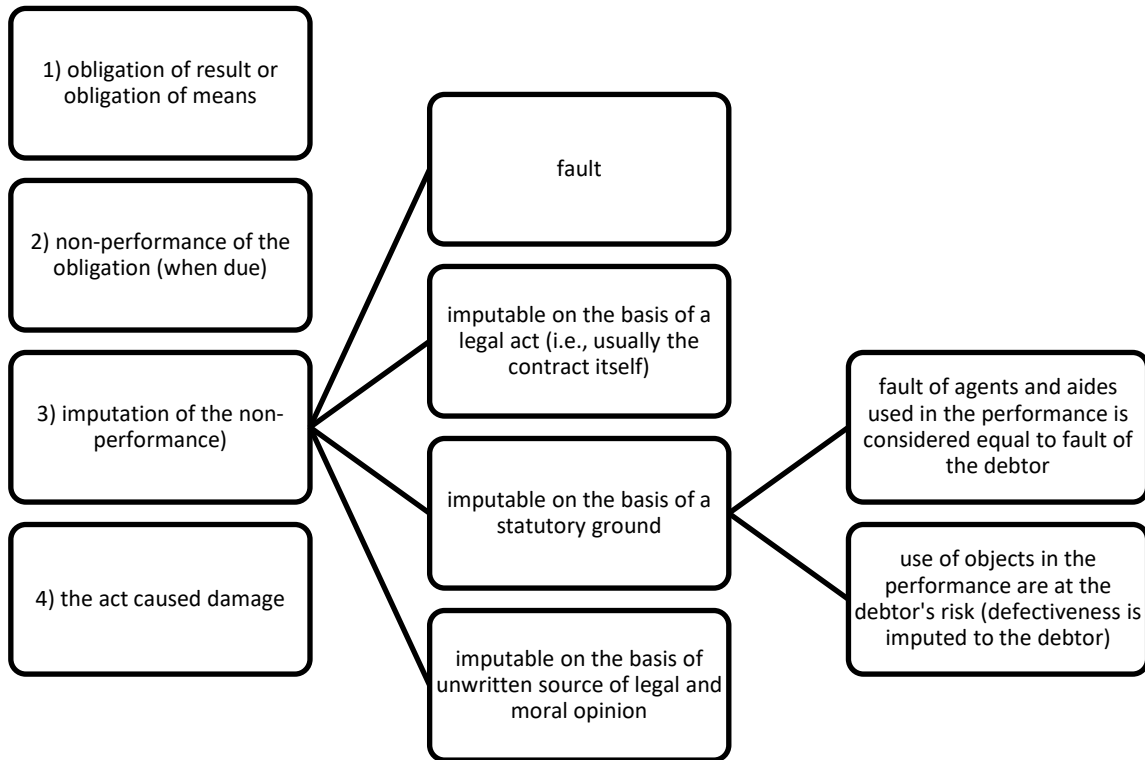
1) obligation of result or obligation of means

2) non-performance of the obligation (when due)

3) imputation of the non-performance)

4) the act caused damage

fault

imputable on the basis of a legal act (i.e., usually the contract itself)

imputable on the basis of a statutory ground

imputable on the basis of unwritten source of legal and moral opinion

fault of agents and aides used in the performance is considered equal to fault of the debtor

use of objects in the performance are at the debtor's risk (defectiveness is imputed to the debtor)